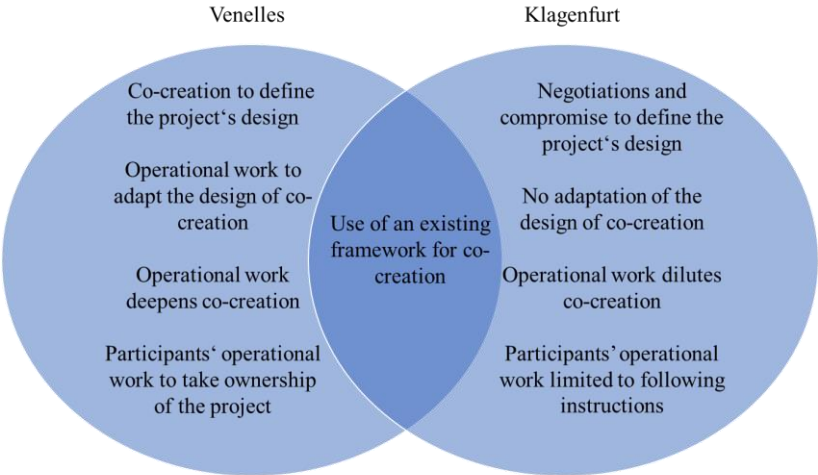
Venelles

Klagenfurt

Co-creation to define the project‘s design

Operational work to adapt the design of co-creation

Operational work deepens co-creation

Participants‘ operational work to take ownership of the project

Use of an existing framework for co-creation

Negotiations and compromise to define the project‘s design

No adaptation of the design of co-creation

Operational work dilutes co-creation

Participants’ operational work limited to following instructions